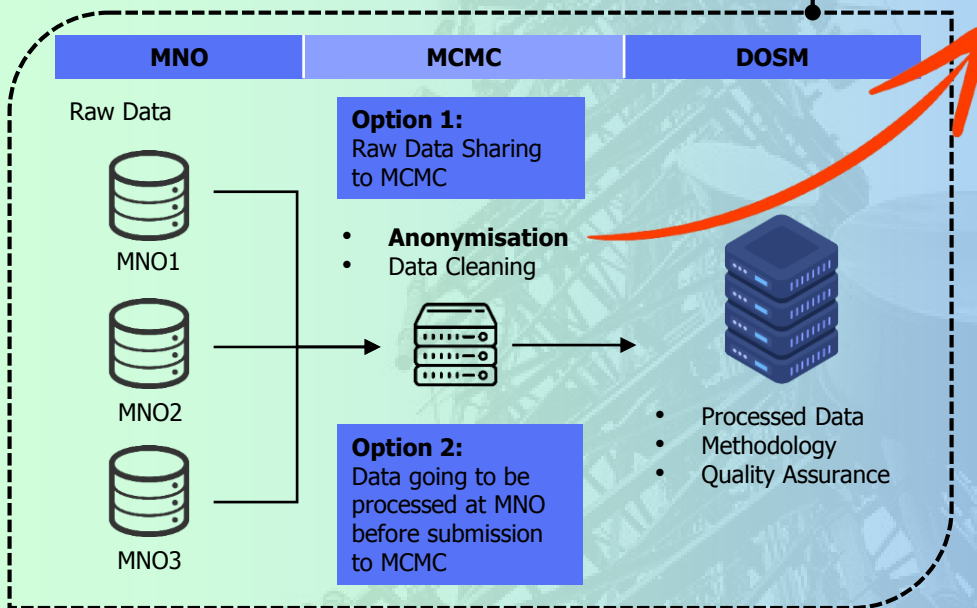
| MNO | MCMC | DOSM |
|---|---|---|

Raw Data

MNO1

MNO2

MNO3

**Option 1:**
Raw Data Sharing to MCMC

- **Anonymisation**
- Data Cleaning

**Option 2:**
Data going to be processed at MNO before submission to MCMC

- Processed Data
- Methodology
- Quality Assurance